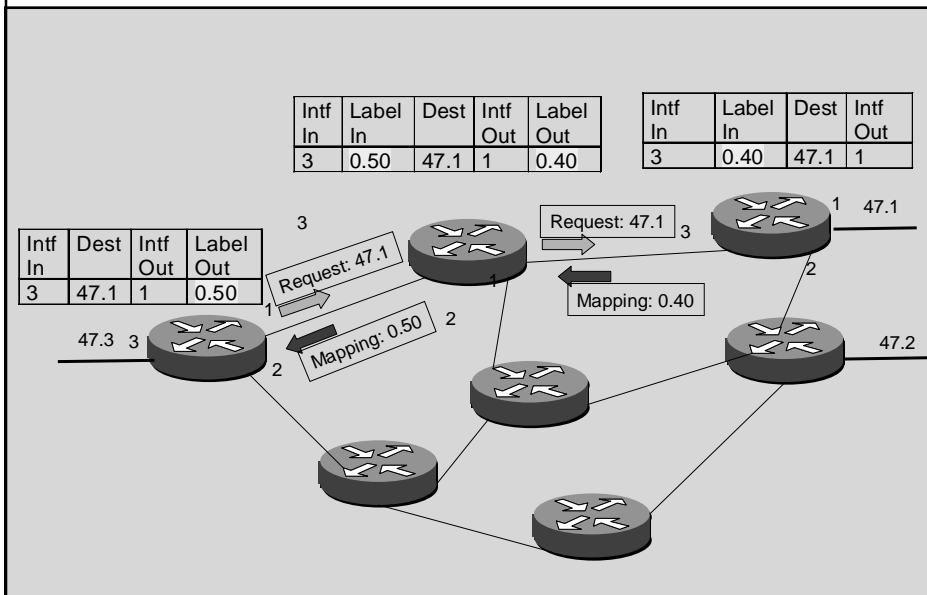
| Intf In | Label In | Dest | Intf Out | Label Out |
|---|---|---|---|---|
| 3 | 0.50 | 47.1 | 1 | 0.40 |

| Intf In | Label In | Dest | Intf Out |
|---|---|---|---|
| 3 | 0.40 | 47.1 | 1 |

| Intf In | Dest | Intf Out | Label Out |
|---|---|---|---|
| 3 | 47.1 | 1 | 0.50 |

3

Request: 47.1

1

Request: 47.1

3

1

47.1

2

Mapping: 0.40

1

Mapping: 0.50

2

47.3

3

2

47.2